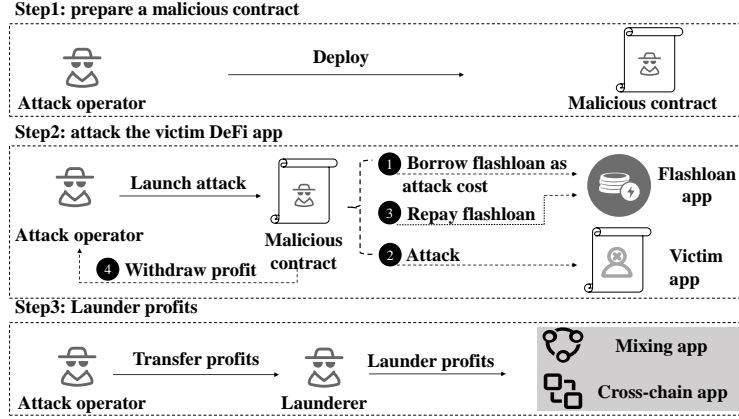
Step1: prepare a malicious contract

Deploy

Attack operator

Malicious contract

Step2: attack the victim DeFi app

Launch attack

Attack operator

Malicious contract

1 Borrow flashloan as attack cost

3 Repay flashloan

2 Attack

Flashloan app

Victim app

4 Withdraw profit

Step3: Launder profits

Transfer profits

Launder profits

Attack operator

Launderer

Mixing app

Cross-chain app